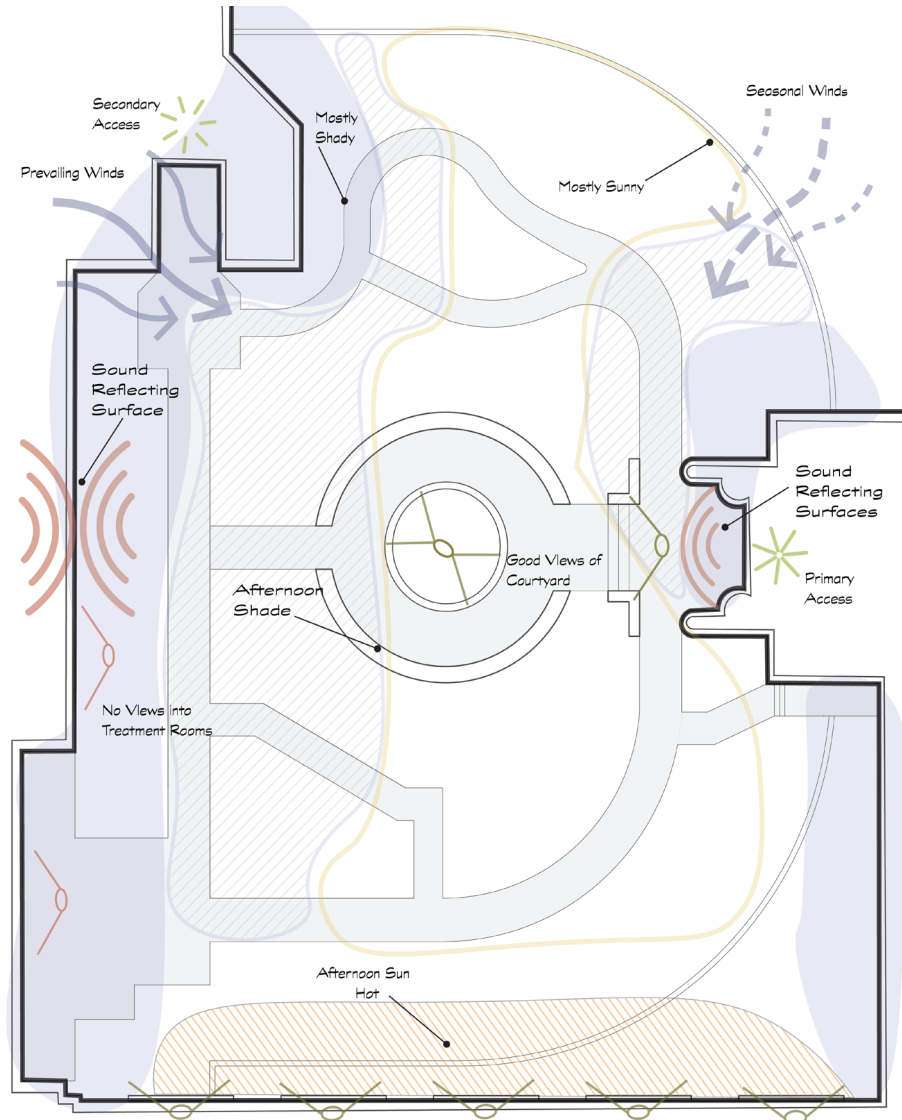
Secondary Access

Mostly Shady

Seasonal Winds

Prevailing Winds

Mostly Sunny

Sound Reflecting Surface

Sound Reflecting Surfaces

Good Views of Courtyard

Primary Access

Afternoon Shade

No Views into Treatment Rooms

Afternoon Sun Hot